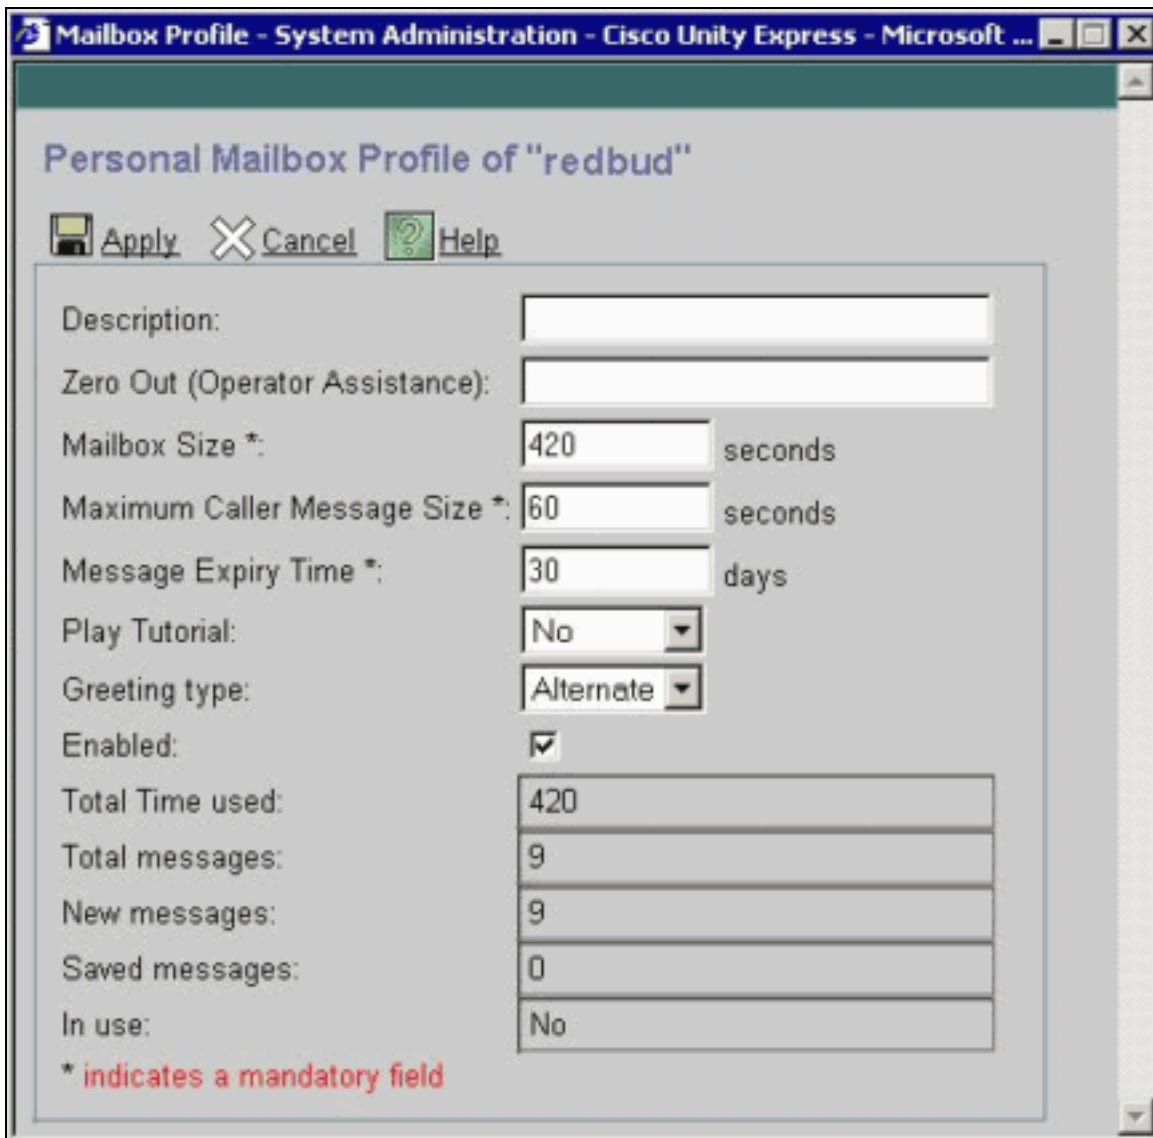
Mailbox Profile - System Administration - Cisco Unity Express - Microsoft ...

Personal Mailbox Profile of "redbud"

Apply Cancel Help

| | | |
|---|---|---|
| Description: | | |
| Zero Out (Operator Assistance): | | |
| Mailbox Size *: | 420 | seconds |
| Maximum Caller Message Size *: | 60 | seconds |
| Message Expiry Time *: | 30 | days |
| Play Tutorial: | No | |
| Greeting type: | Alternate | |
| Enabled: | ☑ | |
| Total Time used: | 420 | |
| Total messages: | 9 | |
| New messages: | 9 | |
| Saved messages: | 0 | |
| In use: | No | |

* indicates a mandatory field